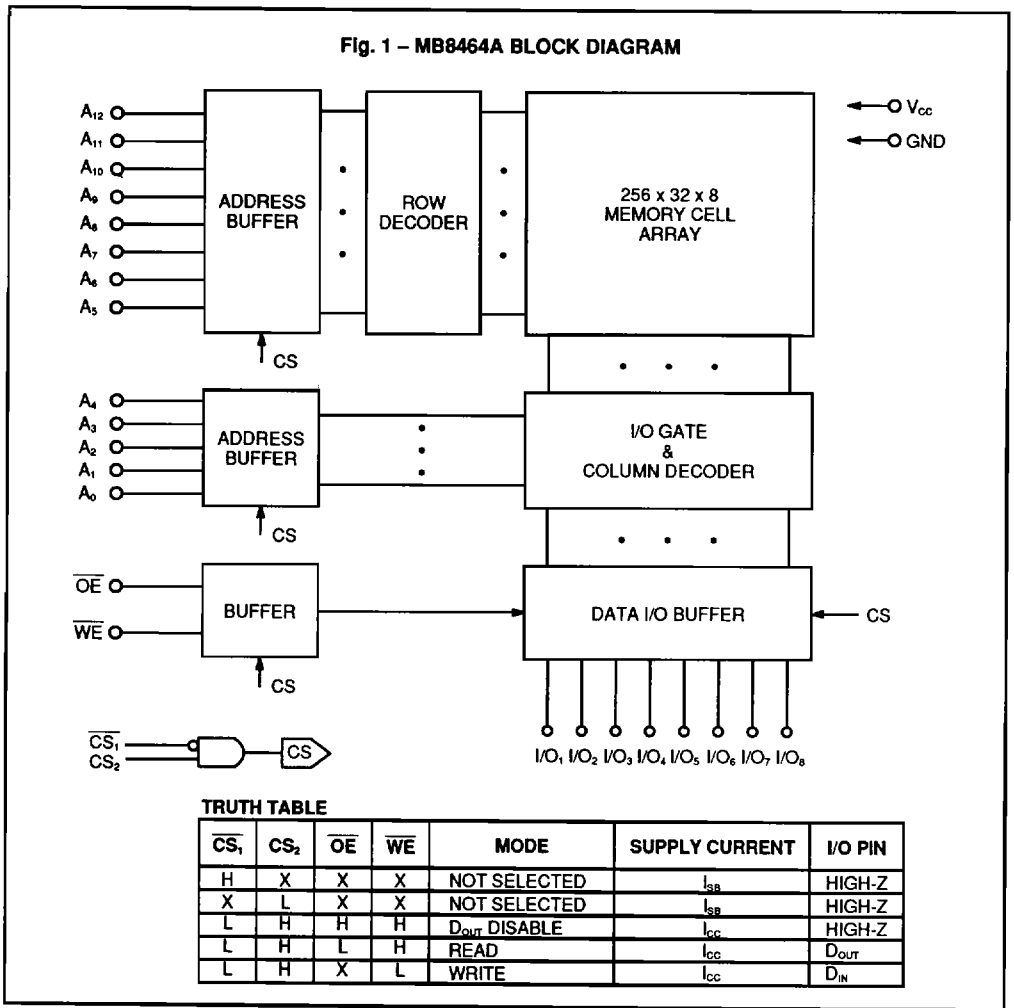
Fig. 1 – MB8464A BLOCK DIAGRAM

$A_{12}$
$A_{11}$
$A_{10}$
$A_9$
$A_8$
$A_7$
$A_6$
$A_5$

ADDRESS BUFFER

CS

ROW DECODER

256 x 32 x 8 MEMORY CELL ARRAY

$V_{cc}$
GND

$A_4$
$A_3$
$A_2$
$A_1$
$A_0$

ADDRESS BUFFER

CS

I/O GATE & COLUMN DECODER

$\overline{OE}$
$\overline{WE}$

BUFFER

CS

DATA I/O BUFFER

CS

$I/O_1$ $I/O_2$ $I/O_3$ $I/O_4$ $I/O_5$ $I/O_6$ $I/O_7$ $I/O_8$

$\overline{CS_1}$
$CS_2$

CS

TRUTH TABLE

| $\overline{CS_1}$ | $CS_2$ | $\overline{OE}$ | $\overline{WE}$ | MODE | SUPPLY CURRENT | I/O PIN |
|---|---|---|---|---|---|---|
| H | X | X | X | NOT SELECTED | $I_{SB}$ | HIGH-Z |
| X | L | X | X | NOT SELECTED | $I_{SB}$ | HIGH-Z |
| L | H | H | H | $D_{OUT}$ DISABLE | $I_{CC}$ | HIGH-Z |
| L | H | L | H | READ | $I_{CC}$ | $D_{OUT}$ |
| L | H | X | L | WRITE | $I_{CC}$ | $D_{IN}$ |